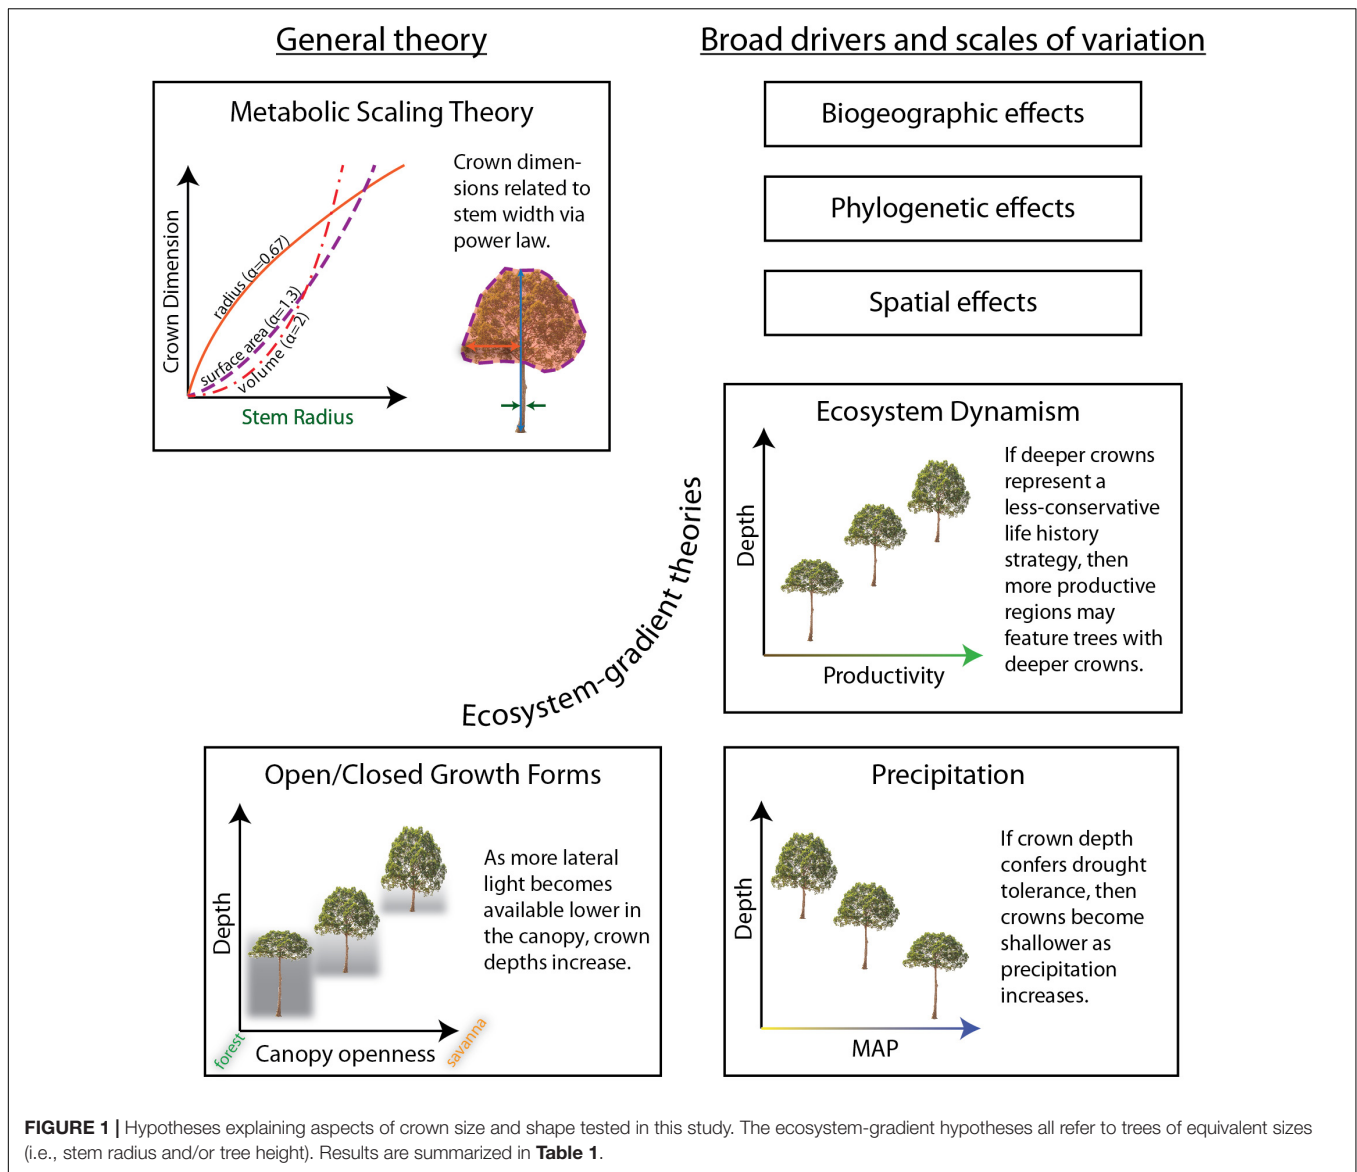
General theory

Broad drivers and scales of variation

Metabolic Scaling Theory

Crown Dimension

radius (α=0.67)

surface area (α=1.3)

volume (α=2)

Stem Radius

Crown dimensions related to stem width via power law.

Biogeographic effects

Phylogenetic effects

Spatial effects

Ecosystem Dynamism

Depth

Productivity

If deeper crowns represent a less-conservative life history strategy, then more productive regions may feature trees with deeper crowns.

Ecosystem-gradient theories

Open/Closed Growth Forms

Depth

forest

Canopy openness

savanna

As more lateral light becomes available lower in the canopy, crown depths increase.

Precipitation

Depth

MAP

If crown depth confers drought tolerance, then crowns become shallower as precipitation increases.

**FIGURE 1 |** Hypotheses explaining aspects of crown size and shape tested in this study. The ecosystem-gradient hypotheses all refer to trees of equivalent sizes (i.e., stem radius and/or tree height). Results are summarized in **Table 1**.